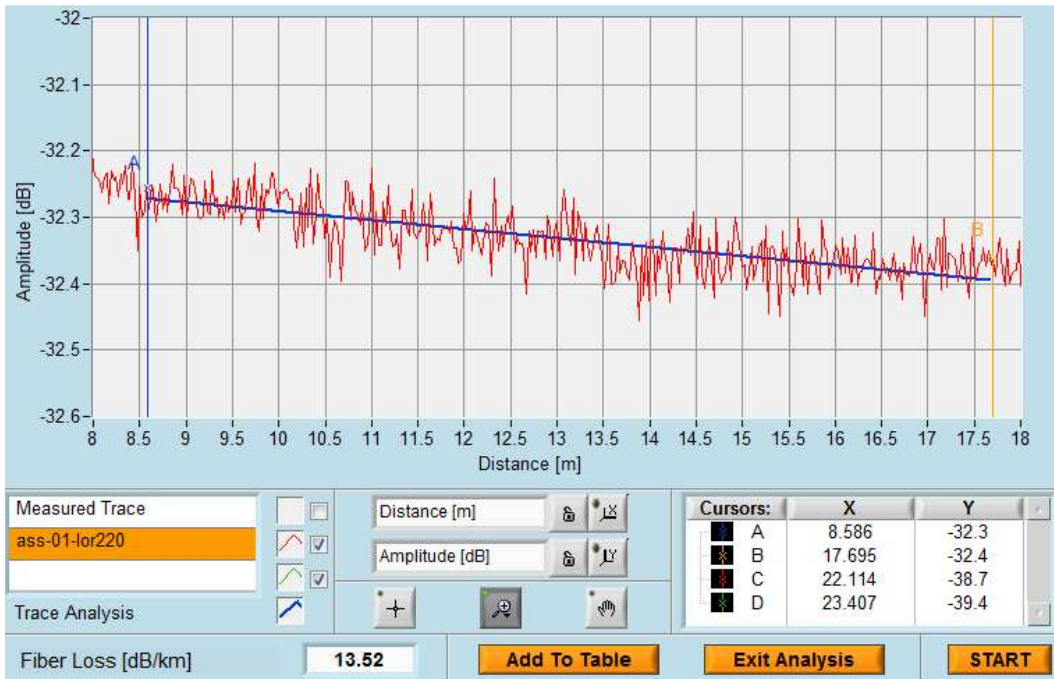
-32
-32.1
-32.2
-32.3
-32.4
-32.5
-32.6
Amplitude [dB]
A
B
8
8.5
9
9.5
10
10.5
11
11.5
12
12.5
13
13.5
14
14.5
15
15.5
16
16.5
17
17.5
18
Distance [m]

Measured Trace
ass-01-lor220
Trace Analysis

Distance [m]
Amplitude [dB]

| Cursors: | X | Y |
|---|---|---|
| A | 8.586 | -32.3 |
| B | 17.695 | -32.4 |
| C | 22.114 | -38.7 |
| D | 23.407 | -39.4 |

Fiber Loss [dB/km]
13.52
Add To Table
Exit Analysis
START